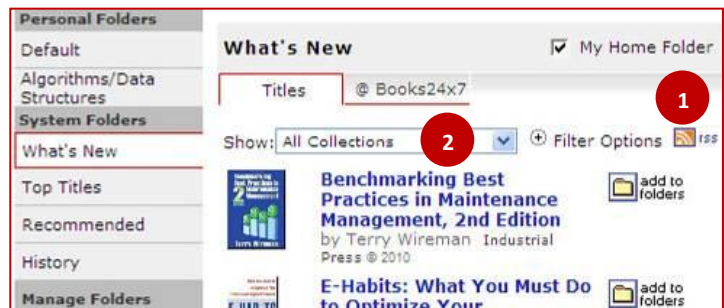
Personal Folders
Default
Algorithms/Data Structures
System Folders
What's New
Top Titles
Recommended
History
Manage Folders

What's New
My Home Folder

Titles
@ Books24x7

1

2

Show: All Collections
Filter Options
rss

Benchmarking Best Practices in Maintenance Management, 2nd Edition
by Terry Wireman Industrial Press © 2010
add to folders

E-Habits: What You Must Do to Optimize Your
add to folders